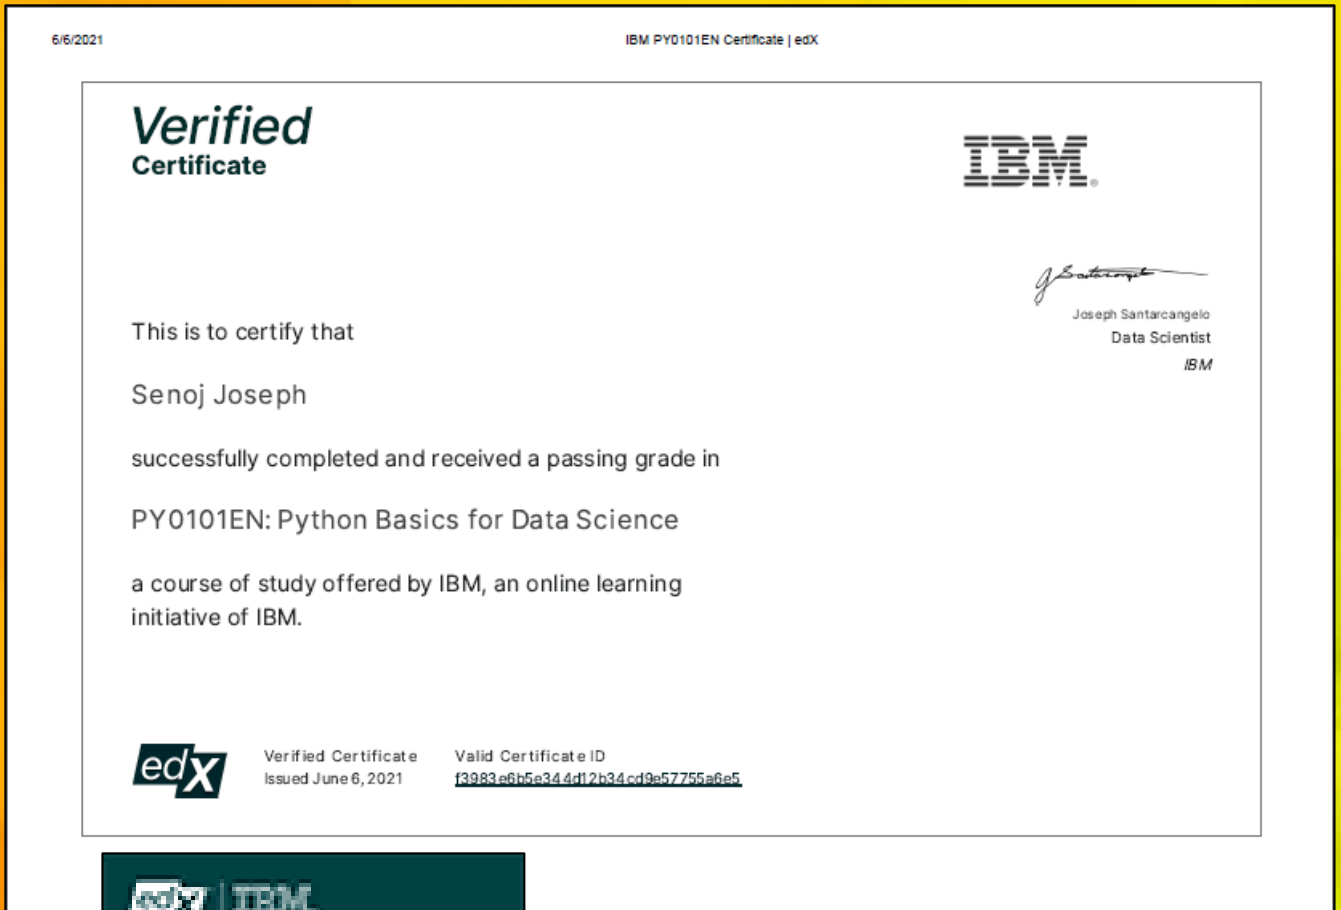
6/6/2021

IBM PY0101EN Certificate | edX

Verified
Certificate

IBM

Joseph Santarcangelo
Data Scientist
IBM

This is to certify that

Senoj Joseph

successfully completed and received a passing grade in

PY0101EN: Python Basics for Data Science

a course of study offered by IBM, an online learning initiative of IBM.

edX

Verified Certificate
Issued June 6, 2021

Valid Certificate ID
f3983e6b5e344d12b34cd9e57755a6e5

edX | IBM